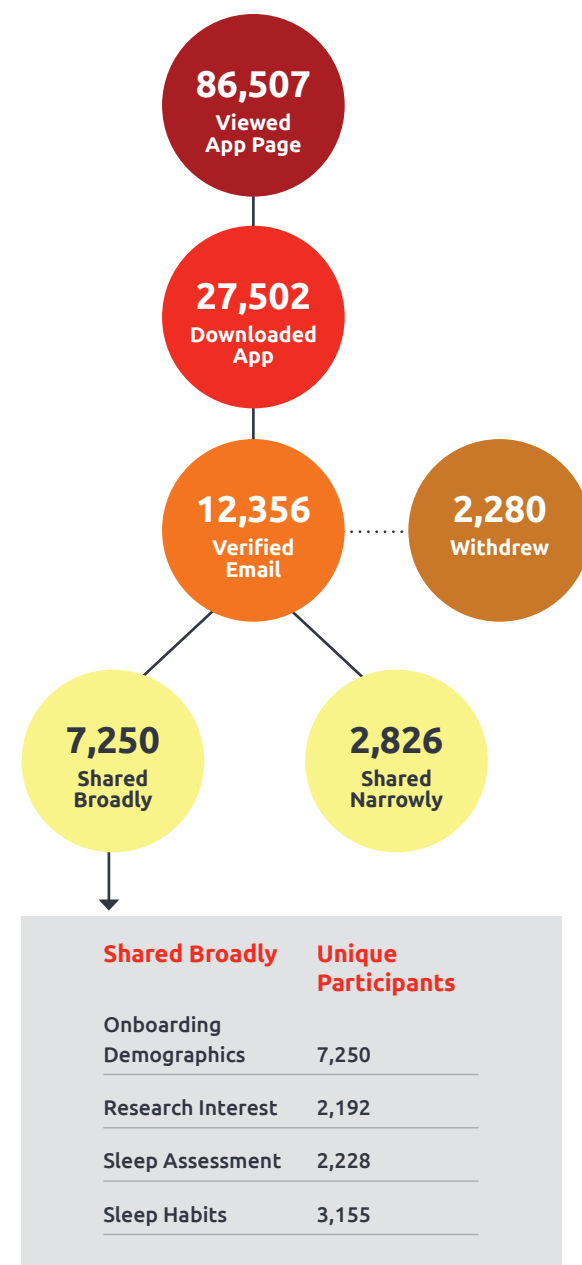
86,507
Viewed App Page

27,502
Downloaded App

12,356
Verified Email

2,280
Withdrew

7,250
Shared Broadly

2,826
Shared Narrowly

| Shared Broadly | Unique Participants |
|---|---|
| Onboarding Demographics | 7,250 |
| Research Interest | 2,192 |
| Sleep Assessment | 2,228 |
| Sleep Habits | 3,155 |